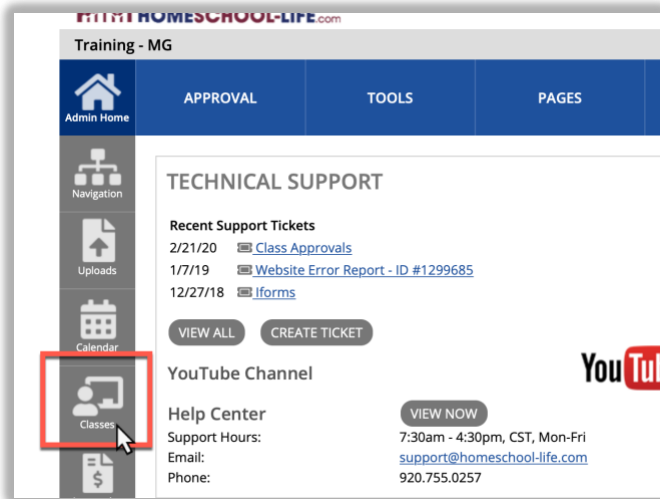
HOMESCHOOL-LIFE.com

Training - MG

Admin Home

APPROVAL

TOOLS

PAGES

Navigation

Uploads

Calendar

Classes

TECHNICAL SUPPORT

Recent Support Tickets

2/21/20 Class Approvals

1/7/19 Website Error Report - ID #1299685

12/27/18 Iforms

VIEW ALL

CREATE TICKET

YouTube Channel

YouTu

Help Center

VIEW NOW

Support Hours: 7:30am - 4:30pm, CST, Mon-Fri

Email: support@homeschool-life.com

Phone: 920.755.0257